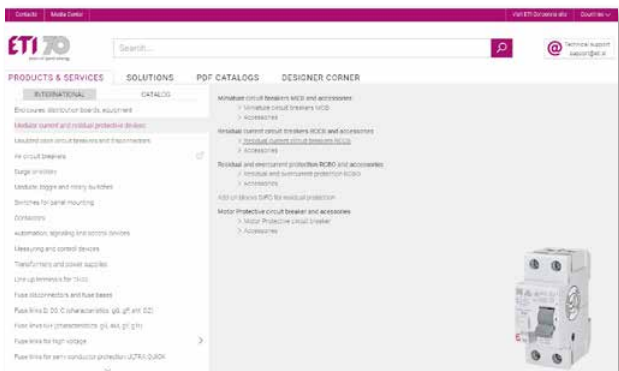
Contacts | Media Center

Visit ETI Domestic site | Countries

ETI 70

Search...

Technical support support@eti.si

PRODUCTS & SERVICES   SOLUTIONS   PDF CATALOGS   DESIGNER CORNER

INTERNATIONAL   CATALOG

Enclosures, distribution boards, equipment
Modular current and residual protective devices
Moulded case circuit breakers and disconnectors
Air circuit breakers
Surge arresters
Modular toggle and rotary switches
Switches for panel mounting
Contactors
Automation, signaling and control devices
Measuring and control devices
Transformers and power supplies
Line-up terminals for TH35
Fuse disconnectors and fuse bases
Fuse links D, DO, C characteristics, gG, gF, aM, DZ)
Fuse links for characteristics, gG, aM, gR, gTr)
Fuse links for high voltage
Fuse links for semi conductor protection (ULTRA QUICK

Miniature circuit breakers MCB and accessories
> Miniature circuit breakers MCB
> Accessories

Residual current circuit breakers RCCB and accessories
> Residual current circuit breakers RCCB
> Accessories

Residual and overcurrent protection RCBO and accessories
> Residual and overcurrent protection RCBO
> Accessories

Add-on blocks DIPO for residual protection

Motor Protective circuit breaker and accessories
> Motor Protective circuit breaker
> Accessories